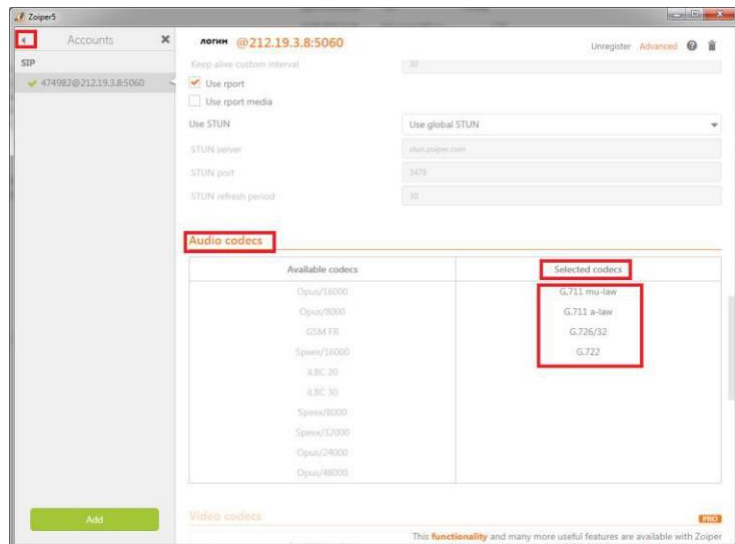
Zoiper5

Accounts

SIP

474982@212.19.3.8:5060

Add

логин @212.19.3.8:5060

Unregister Advanced

Keep alive custom interval 30

Use rport

Use rport media

Use STUN Use global STUN

STUN server stun.zoiper.com

STUN port 3478

STUN refresh period 30

Audio codecs

| Available codecs | Selected codecs |
|---|---|
| Opus/16000 | G.711 mu-law |
| Opus/8000 | G.711 a-law |
| GSM FR | G.726/32 |
| Speex/16000 | G.722 |
| iLBC 20 | |
| iLBC 30 | |
| Speex/8000 | |
| Speex/32000 | |
| Opus/24000 | |
| Opus/48000 | |

Video codecs

PRO

This functionality and many more useful features are available with Zoiper